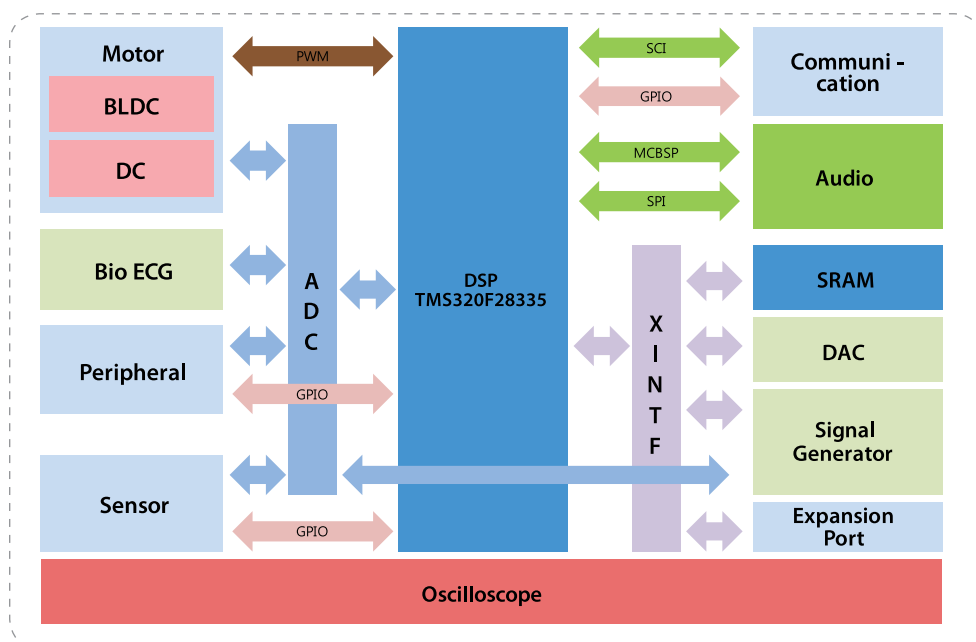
Motor

BLDC

DC

PWM

Bio ECG

Peripheral

Sensor

A
D
C

GPIO

GPIO

DSP
TMS320F28335

SCI

GPIO

MCBSP

SPI

X
I
N
T
F

Communi - cation

Audio

SRAM

DAC

Signal Generator

Expansion Port

Oscilloscope